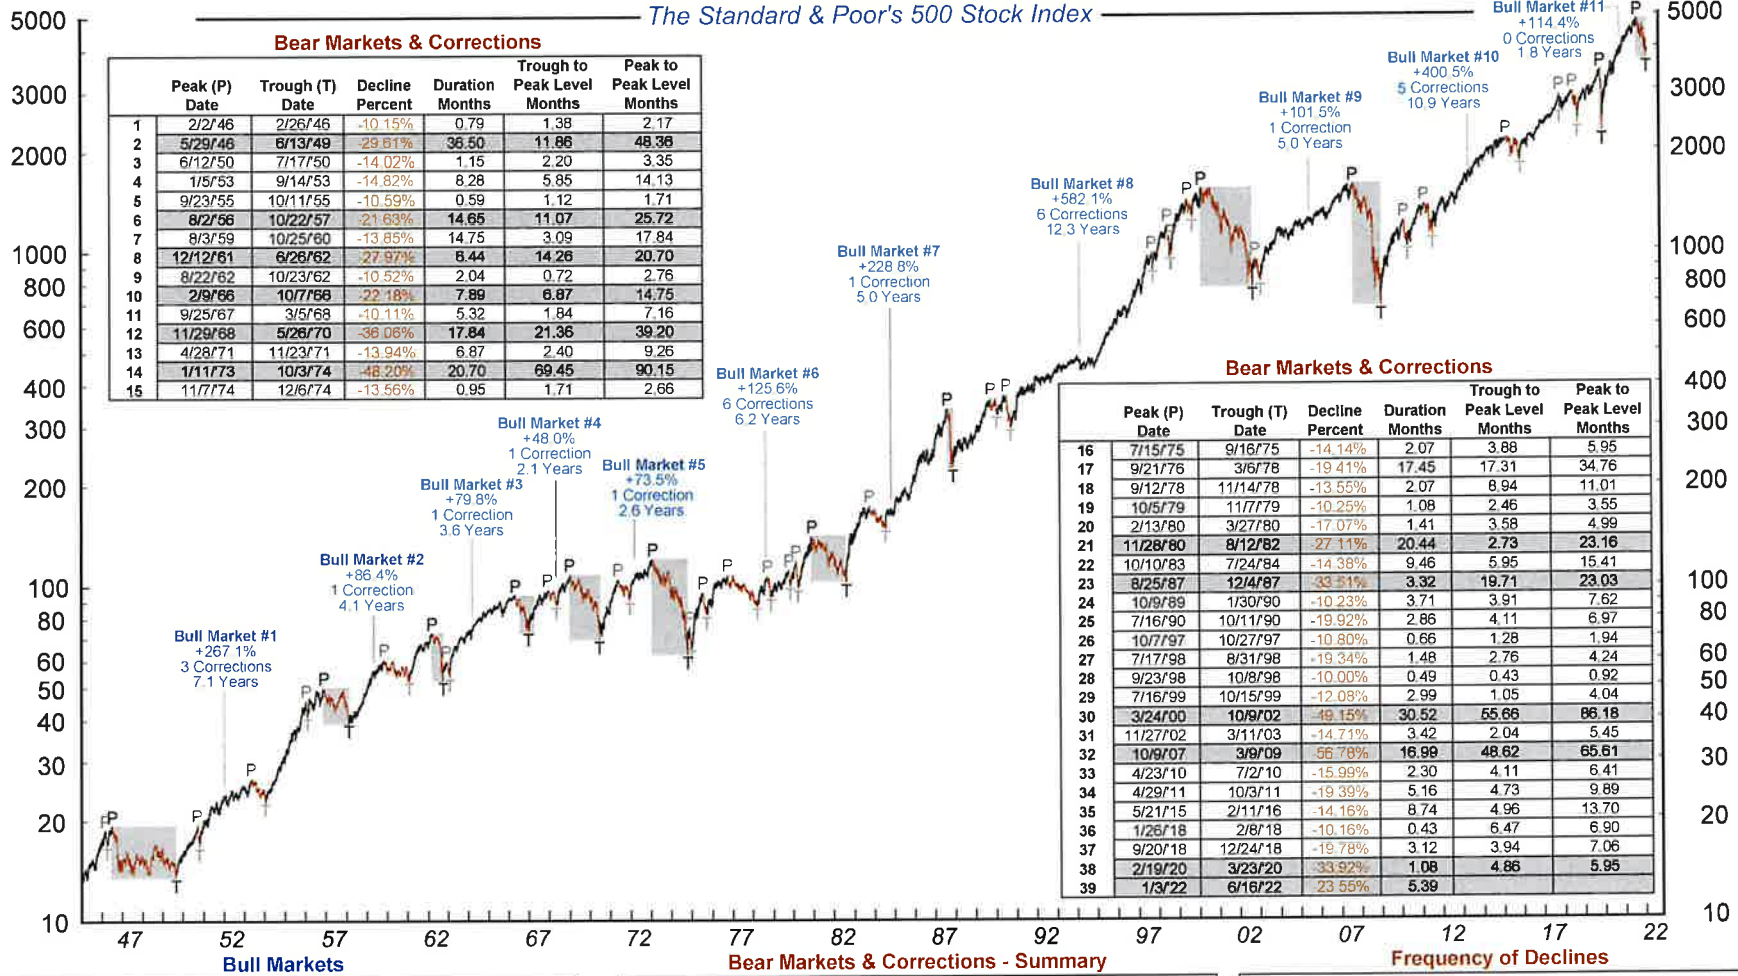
The Standard & Poor's 500 Stock Index

Bear Markets & Corrections

| | Peak (P) Date | Trough (T) Date | Decline Percent | Duration Months | Trough to Peak Level Months | Peak to Peak Level Months |
|---|---|---|---|---|---|---|
| 1 | 2/2/46 | 2/26/46 | -10.15% | 0.79 | 1.38 | 2.17 |
| 2 | 5/29/46 | 6/13/49 | -29.61% | 36.50 | 11.86 | 48.36 |
| 3 | 6/12/50 | 7/17/50 | -14.02% | 1.15 | 2.20 | 3.35 |
| 4 | 1/5/53 | 9/14/53 | -14.82% | 8.28 | 5.85 | 14.13 |
| 5 | 9/23/55 | 10/11/55 | -10.59% | 0.59 | 1.12 | 1.71 |
| 6 | 8/2/56 | 10/22/57 | -21.63% | 14.65 | 11.07 | 25.72 |
| 7 | 8/3/59 | 10/25/60 | -13.85% | 14.75 | 3.09 | 17.84 |
| 8 | 12/12/61 | 6/26/62 | -27.97% | 6.44 | 14.26 | 20.70 |
| 9 | 8/22/62 | 10/23/62 | -10.52% | 2.04 | 0.72 | 2.76 |
| 10 | 2/9/66 | 10/7/66 | -22.18% | 7.89 | 6.87 | 14.75 |
| 11 | 9/25/67 | 3/5/68 | -10.11% | 5.32 | 1.84 | 7.16 |
| 12 | 11/29/68 | 5/26/70 | -36.06% | 17.84 | 21.36 | 39.20 |
| 13 | 4/28/71 | 11/23/71 | -13.94% | 6.87 | 2.40 | 9.26 |
| 14 | 1/11/73 | 10/3/74 | -48.20% | 20.70 | 69.45 | 90.15 |
| 15 | 11/7/74 | 12/6/74 | -13.56% | 0.95 | 1.71 | 2.66 |

Bull Market #1
+267.1%
3 Corrections
7.1 Years

Bull Market #2
+86.4%
1 Correction
4.1 Years

Bull Market #3
+79.8%
1 Correction
3.6 Years

Bull Market #4
+48.0%
1 Correction
2.1 Years

Bull Market #5
+73.5%
1 Correction
2.6 Years

Bull Market #6
+125.6%
6 Corrections
6.2 Years

Bull Market #7
+228.8%
1 Correction
5.0 Years

Bull Market #8
+582.1%
6 Corrections
12.3 Years

Bull Market #9
+101.5%
1 Correction
5.0 Years

Bull Market #10
+400.5%
5 Corrections
10.9 Years

Bull Market #11
+114.4%
0 Corrections
1.8 Years

Bear Markets & Corrections

| | Peak (P) Date | Trough (T) Date | Decline Percent | Duration Months | Trough to Peak Level Months | Peak to Peak Level Months |
|---|---|---|---|---|---|---|
| 16 | 7/15/75 | 9/16/75 | -14.14% | 2.07 | 3.88 | 5.95 |
| 17 | 9/21/76 | 3/6/78 | -19.41% | 17.45 | 17.31 | 34.76 |
| 18 | 9/12/78 | 11/14/78 | -13.55% | 2.07 | 8.94 | 11.01 |
| 19 | 10/5/79 | 11/7/79 | -10.25% | 1.08 | 2.46 | 3.55 |
| 20 | 2/13/80 | 3/27/80 | -17.07% | 1.41 | 3.58 | 4.99 |
| 21 | 11/28/80 | 8/12/82 | -27.11% | 20.44 | 2.73 | 23.16 |
| 22 | 10/10/83 | 7/24/84 | -14.38% | 9.46 | 5.95 | 15.41 |
| 23 | 8/25/87 | 12/4/87 | -33.51% | 3.32 | 19.71 | 23.03 |
| 24 | 10/9/89 | 1/30/90 | -10.23% | 3.71 | 3.91 | 7.62 |
| 25 | 7/16/90 | 10/11/90 | -19.92% | 2.86 | 4.11 | 6.97 |
| 26 | 10/7/97 | 10/27/97 | -10.80% | 0.66 | 1.28 | 1.94 |
| 27 | 7/17/98 | 8/31/98 | -19.34% | 1.48 | 2.76 | 4.24 |
| 28 | 9/23/98 | 10/8/98 | -10.00% | 0.49 | 0.43 | 0.92 |
| 29 | 7/16/99 | 10/15/99 | -12.08% | 2.99 | 1.05 | 4.04 |
| 30 | 3/24/00 | 10/9/02 | -49.15% | 30.52 | 55.66 | 86.18 |
| 31 | 11/27/02 | 3/11/03 | -14.71% | 3.42 | 2.04 | 5.45 |
| 32 | 10/9/07 | 3/9/09 | -56.78% | 16.99 | 48.62 | 65.61 |
| 33 | 4/23/10 | 7/2/10 | -15.99% | 2.30 | 4.11 | 6.41 |
| 34 | 4/29/11 | 10/3/11 | -19.39% | 5.16 | 4.73 | 9.89 |
| 35 | 5/21/15 | 2/11/16 | -14.16% | 8.74 | 4.96 | 13.70 |
| 36 | 1/26/18 | 2/8/18 | -10.16% | 0.43 | 6.47 | 6.90 |
| 37 | 9/20/18 | 12/24/18 | -19.78% | 3.12 | 3.94 | 7.06 |
| 38 | 2/19/20 | 3/23/20 | -33.92% | 1.08 | 4.86 | 5.95 |
| 39 | 1/3/22 | 6/16/22 | -23.55% | 5.39 | | |

5000 3000 2000 1000 800 600 400 300 200 100 80 60 50 40 30 20 10

47 52 57 62 67 72 77 82 87 92 97 02 07 12 17 22

Bull Markets
Bear Markets & Corrections - Summary
Frequency of Declines